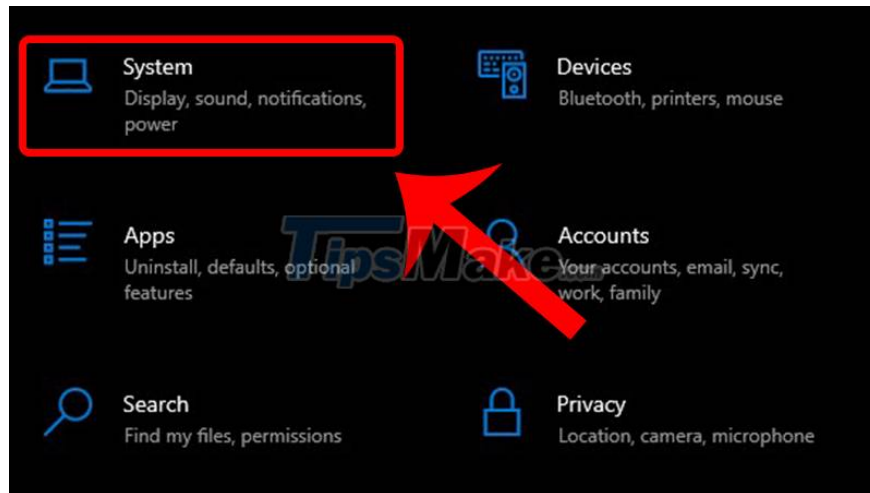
System
Display, sound, notifications, power

Devices
Bluetooth, printers, mouse

Apps
Uninstall, defaults, optional features

TipsMake

Accounts
Your accounts, email, sync, work, family

Search
Find my files, permissions

Privacy
Location, camera, microphone